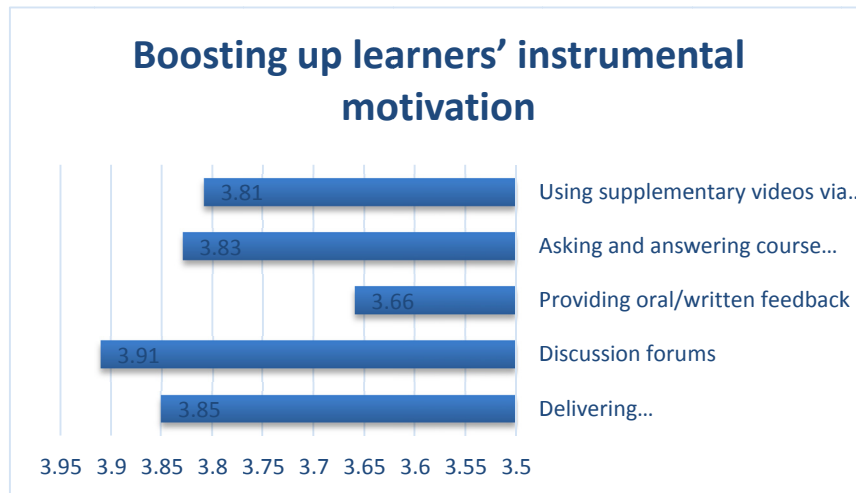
Boosting up learners' instrumental motivation

3.81 Using supplementary videos via…
3.83 Asking and answering course…
3.66 Providing oral/written feedback
3.91 Discussion forums
3.85 Delivering…

3.95 3.9 3.85 3.8 3.75 3.7 3.65 3.6 3.55 3.5